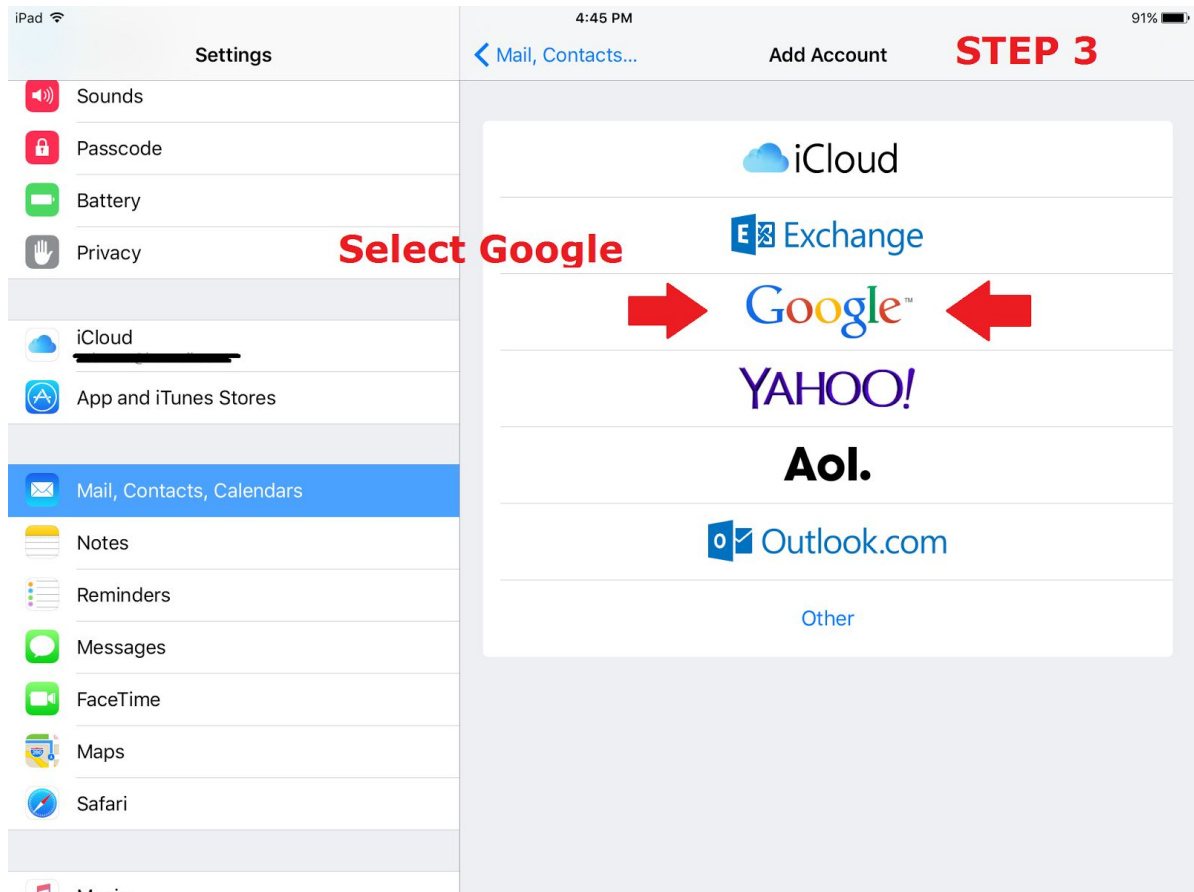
iPad
4:45 PM
91%

Settings

Sounds
Passcode
Battery
Privacy

iCloud
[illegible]
App and iTunes Stores

Mail, Contacts, Calendars
Notes
Reminders
Messages
FaceTime
Maps
Safari

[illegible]

Mail, Contacts...
Add Account
STEP 3

Select Google

iCloud
Exchange
Google™
YAHOO!
Aol.
Outlook.com
Other